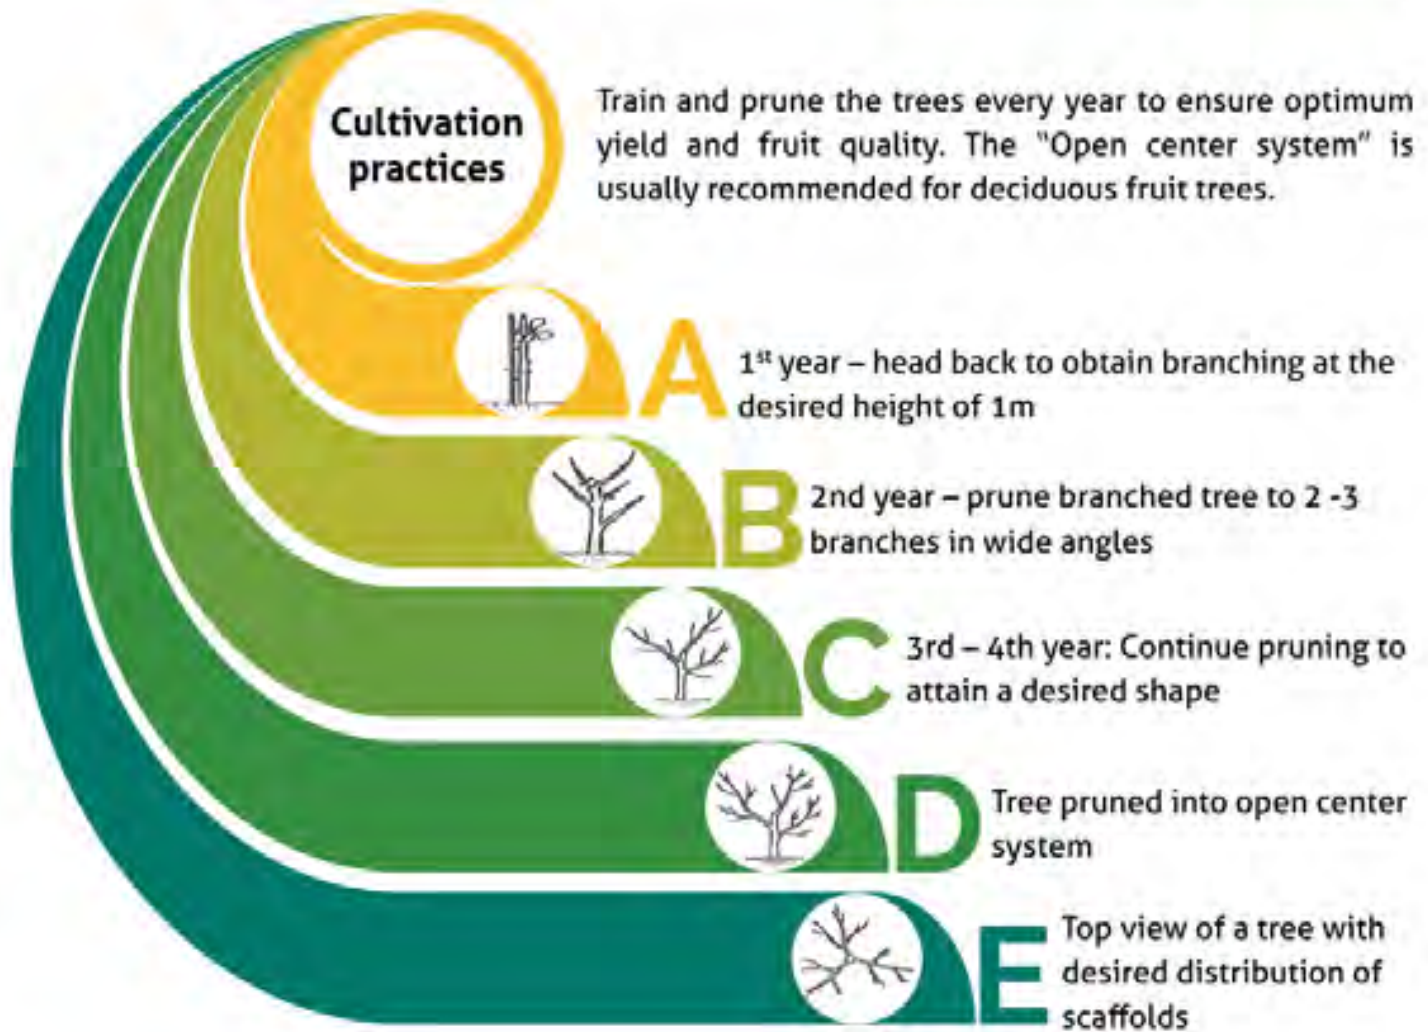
Cultivation practices

Train and prune the trees every year to ensure optimum yield and fruit quality. The "Open center system" is usually recommended for deciduous fruit trees.

A $1^{st}$ year – head back to obtain branching at the desired height of 1m

B 2nd year – prune branched tree to 2 -3 branches in wide angles

C 3rd – 4th year: Continue pruning to attain a desired shape

D Tree pruned into open center system

E Top view of a tree with desired distribution of scaffolds